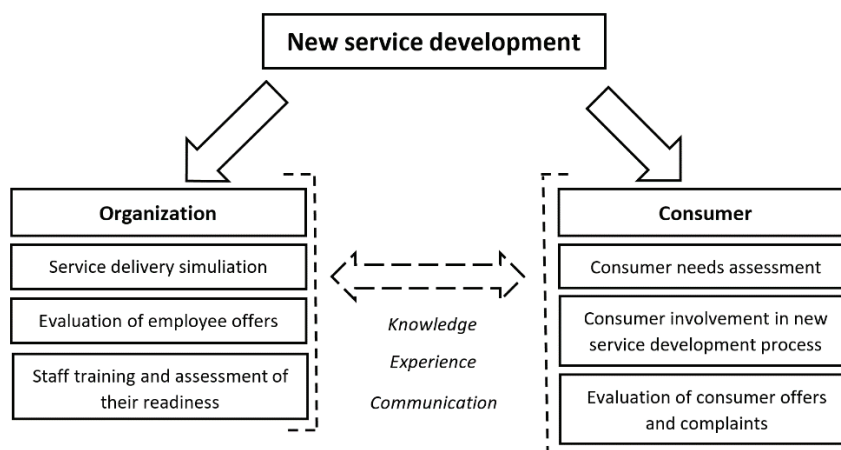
New service development

Organization

Service delivery simulation

Evaluation of employee offers

Staff training and assessment of their readiness

Knowledge

Experience

Communication

Consumer

Consumer needs assessment

Consumer involvement in new service development process

Evaluation of consumer offers and complaints